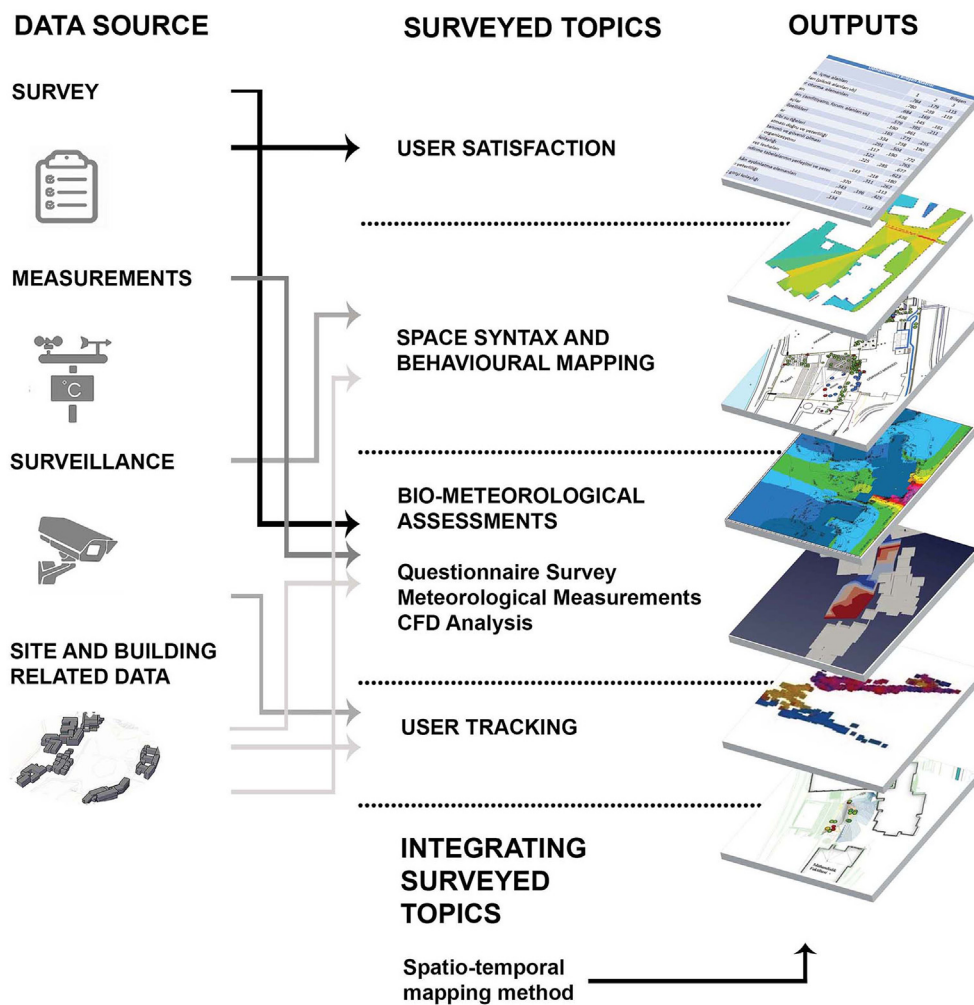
DATA SOURCE

SURVEYED TOPICS

OUTPUTS

SURVEY

USER SATISFACTION

MEASUREMENTS

°C

SPACE SYNTAX AND BEHAVIOURAL MAPPING

SURVEILLANCE

BIO-METEOROLOGICAL ASSESSMENTS

Questionnaire Survey
Meteorological Measurements
CFD Analysis

SITE AND BUILDING RELATED DATA

USER TRACKING

INTEGRATING SURVEYED TOPICS

Spatio-temporal mapping method